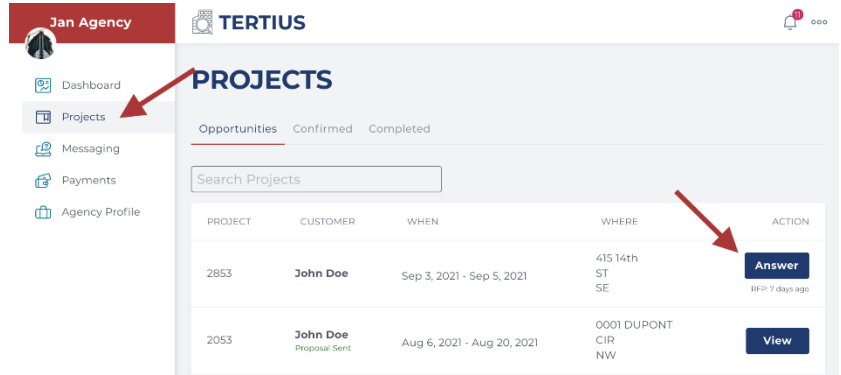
Jan Agency

Dashboard
Projects
Messaging
Payments
Agency Profile

TERTIUS

11

PROJECTS

Opportunities Confirmed Completed

Search Projects

| PROJECT | CUSTOMER | WHEN | WHERE | ACTION |
|---|---|---|---|---|
| 2853 | John Doe | Sep 3, 2021 - Sep 5, 2021 | 415 14th ST SE | Answer RFP: 7 days ago |
| 2053 | John Doe Proposal Sent | Aug 6, 2021 - Aug 20, 2021 | 0001 DUPONT CIR NW | View |